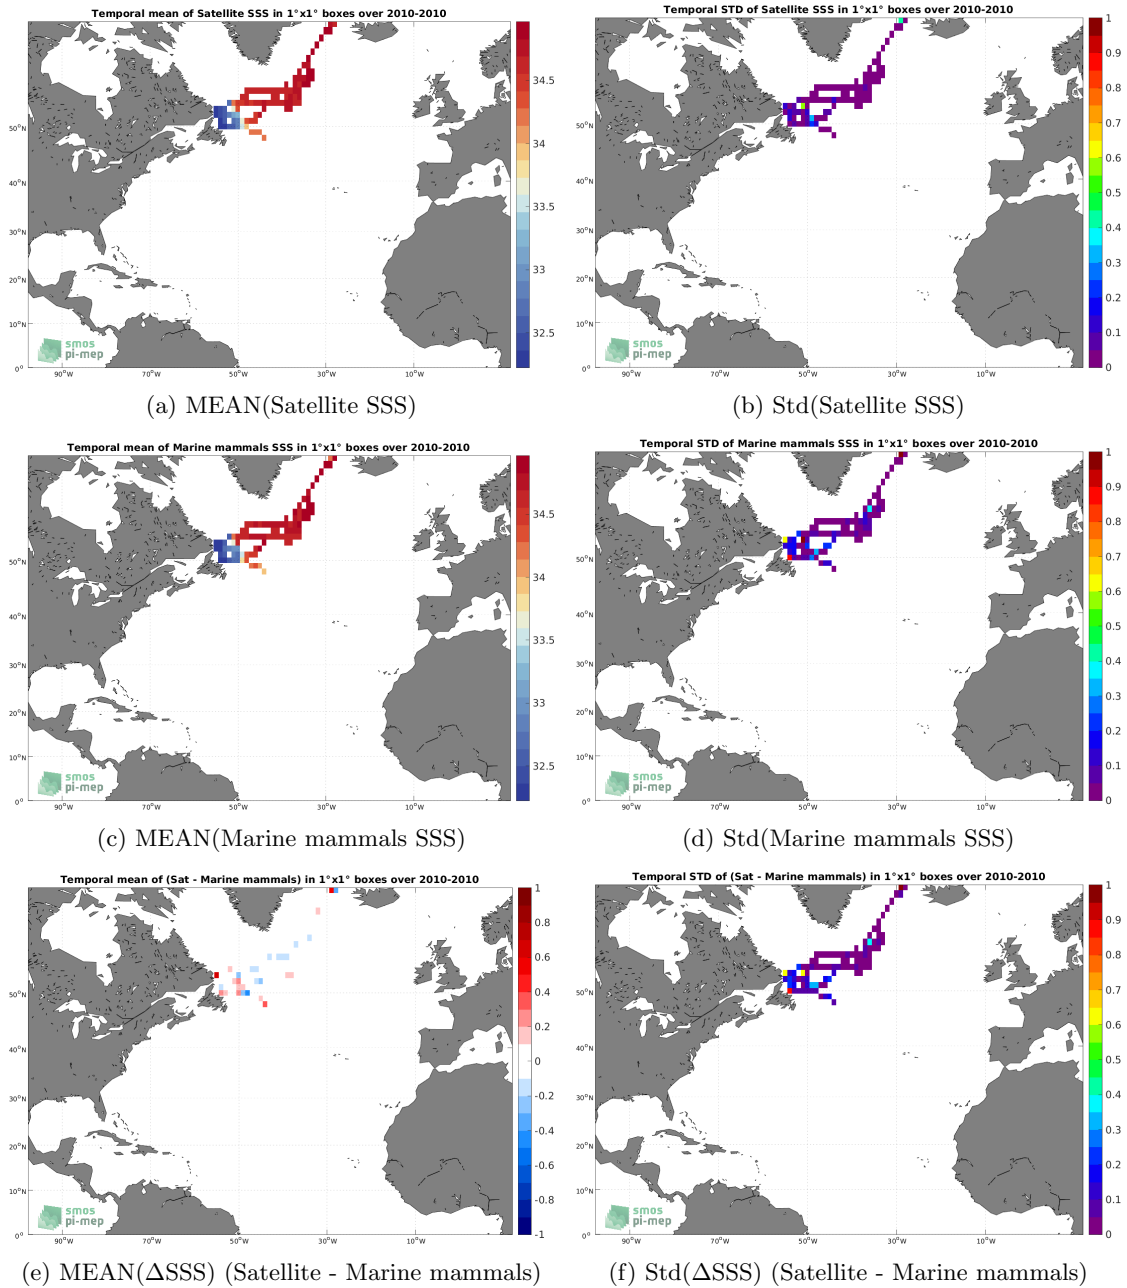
Temporal mean of Satellite SSS in 1°x1° boxes over 2010-2010

34.5
34
33.5
33
32.5

50°N
40°N
30°N
20°N
10°N
0°
90°W 70°W 50°W 30°W 10°W

smos
pi-mep

(a) MEAN(Satellite SSS)

Temporal STD of Satellite SSS in 1°x1° boxes over 2010-2010

1
0.9
0.8
0.7
0.6
0.5
0.4
0.3
0.2
0.1
0

50°N
40°N
30°N
20°N
10°N
0°
90°W 70°W 50°W 30°W 10°W

smos
pi-mep

(b) Std(Satellite SSS)

Temporal mean of Marine mammals SSS in 1°x1° boxes over 2010-2010

34.5
34
33.5
33
32.5

50°N
40°N
30°N
20°N
10°N
0°
90°W 70°W 50°W 30°W 10°W

smos
pi-mep

(c) MEAN(Marine mammals SSS)

Temporal STD of Marine mammals SSS in 1°x1° boxes over 2010-2010

1
0.9
0.8
0.7
0.6
0.5
0.4
0.3
0.2
0.1
0

50°N
40°N
30°N
20°N
10°N
0°
90°W 70°W 50°W 30°W 10°W

smos
pi-mep

(d) Std(Marine mammals SSS)

Temporal mean of (Sat - Marine mammals) in 1°x1° boxes over 2010-2010

1
0.8
0.6
0.4
0.2
0
-0.2
-0.4
-0.6
-0.8
-1

50°N
40°N
30°N
20°N
10°N
0°
90°W 70°W 50°W 30°W 10°W

smos
pi-mep

(e) MEAN($\Delta$SSS) (Satellite - Marine mammals)

Temporal STD of (Sat - Marine mammals) in 1°x1° boxes over 2010-2010

1
0.9
0.8
0.7
0.6
0.5
0.4
0.3
0.2
0.1
0

50°N
40°N
30°N
20°N
10°N
0°
90°W 70°W 50°W 30°W 10°W

smos
pi-mep

(f) Std($\Delta$SSS) (Satellite - Marine mammals)